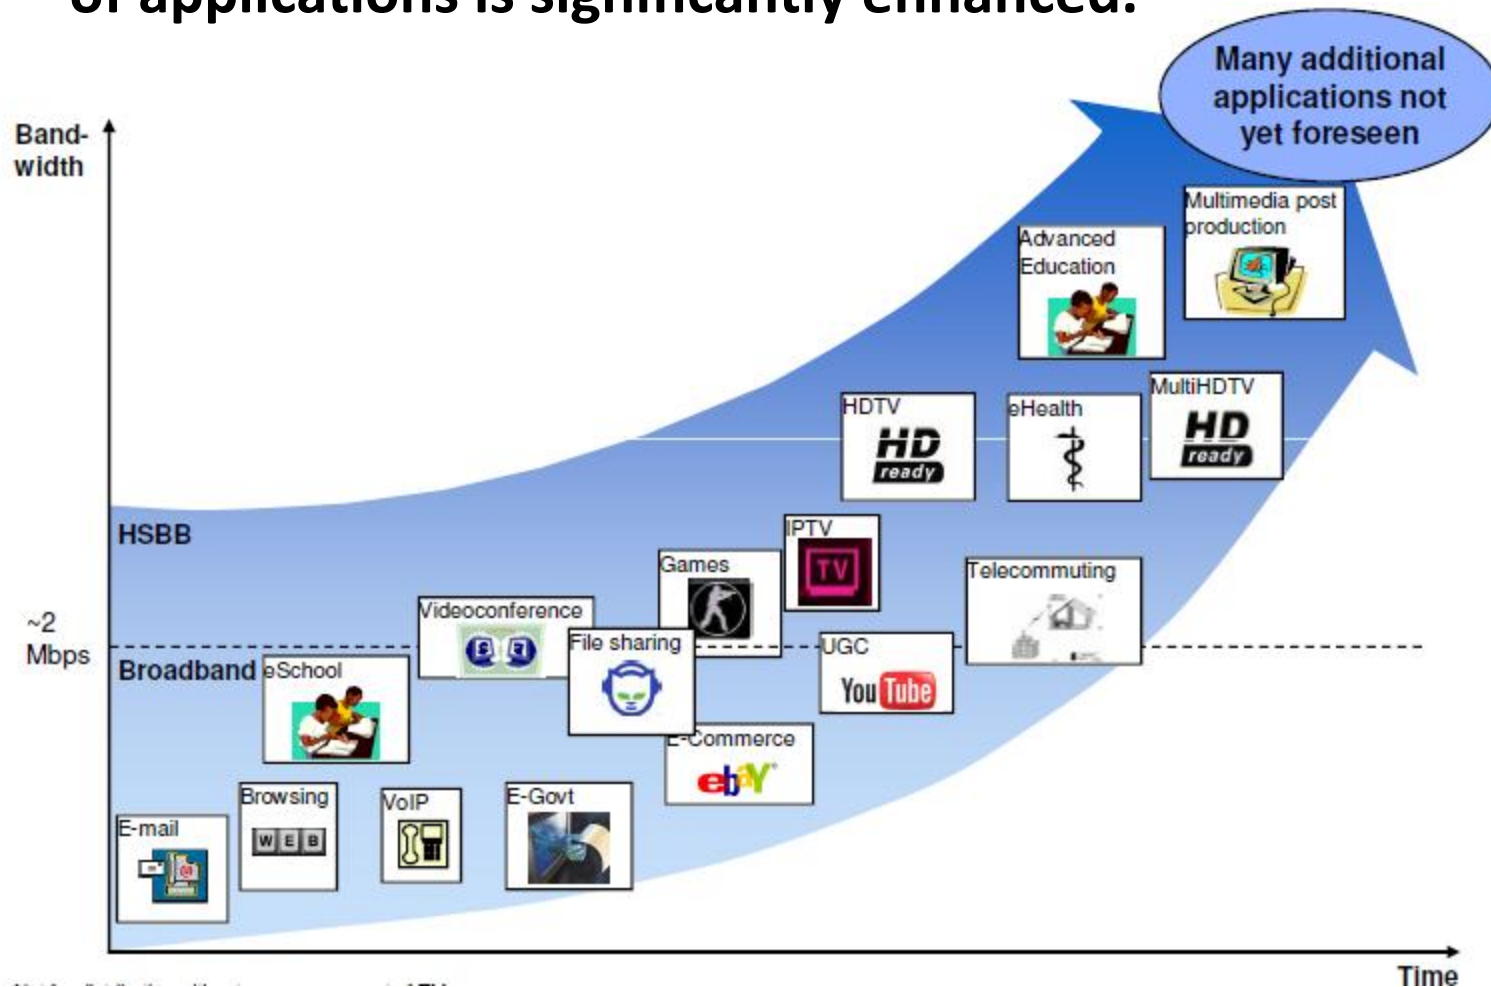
of applications is significantly enhanced.

Many additional applications not yet foreseen

Band-width

Multimedia post production

Advanced Education

HDTV
HD ready

eHealth

MultiHDTV
HD ready

HSBB

IPTV
TV

Games

Telecommuting

~2 Mbps

Videoconference

File sharing

UGC
YouTube

Broadband

eSchool

E-Commerce
ebay

Browsing
W E B

VoIP

E-Govt

E-mail

Time

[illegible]